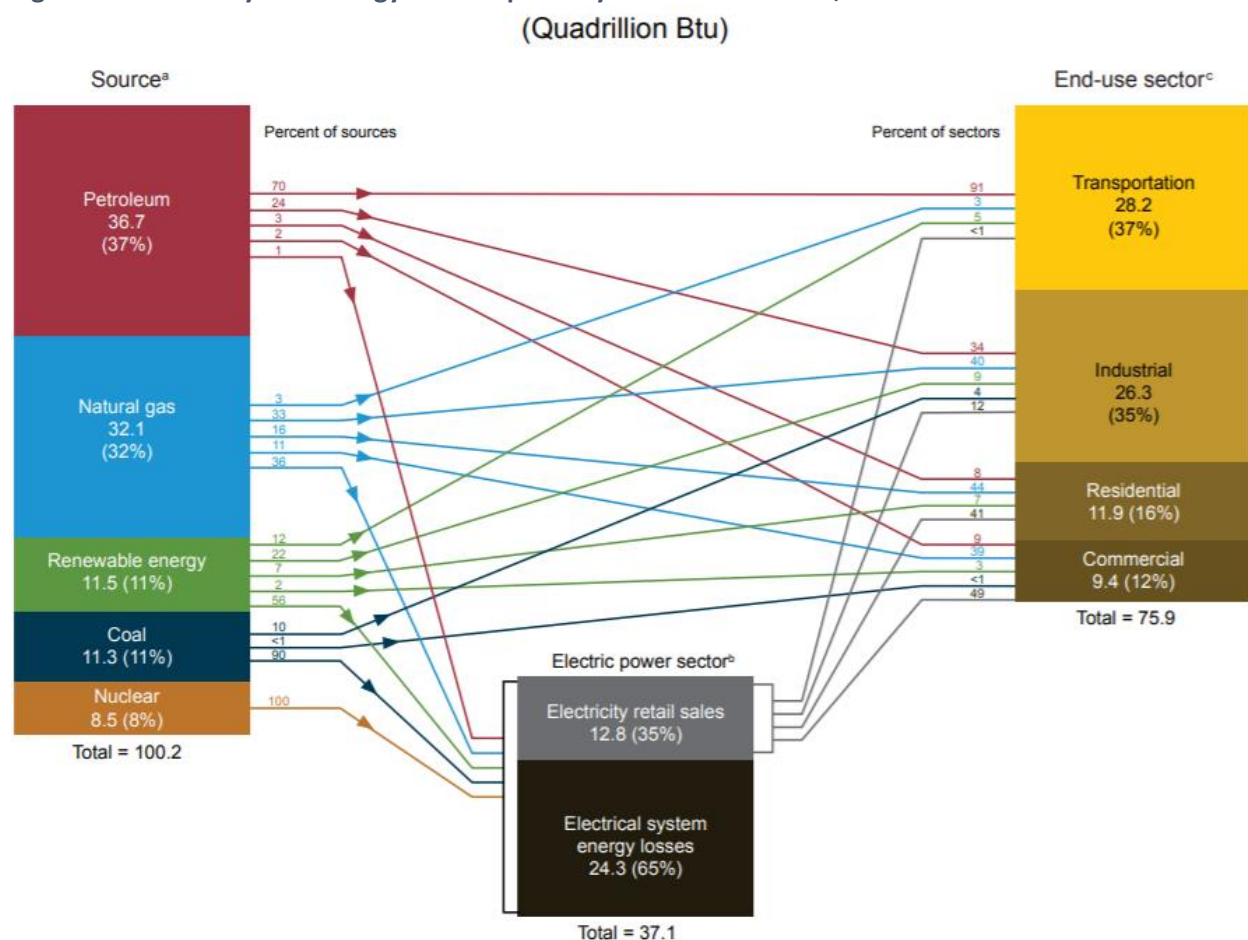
(Quadrillion Btu)

Source$^a$

Percent of sources

Petroleum
36.7
(37%)

70
24
3
2
1

Natural gas
32.1
(32%)

3
33
16
11
36

Renewable energy
11.5 (11%)

12
22
7
2
56

Coal
11.3 (11%)

10
<1
90

Nuclear
8.5 (8%)

100

Total = 100.2

End-use sector$^c$

Percent of sectors

91
3
5
<1

Transportation
28.2
(37%)

34
40
9
4
12

Industrial
26.3
(35%)

8
44
7
41

Residential
11.9 (16%)

9
39
3
<1
49

Commercial
9.4 (12%)

Total = 75.9

Electric power sector$^b$

Electricity retail sales
12.8 (35%)

Electrical system energy losses
24.3 (65%)

Total = 37.1